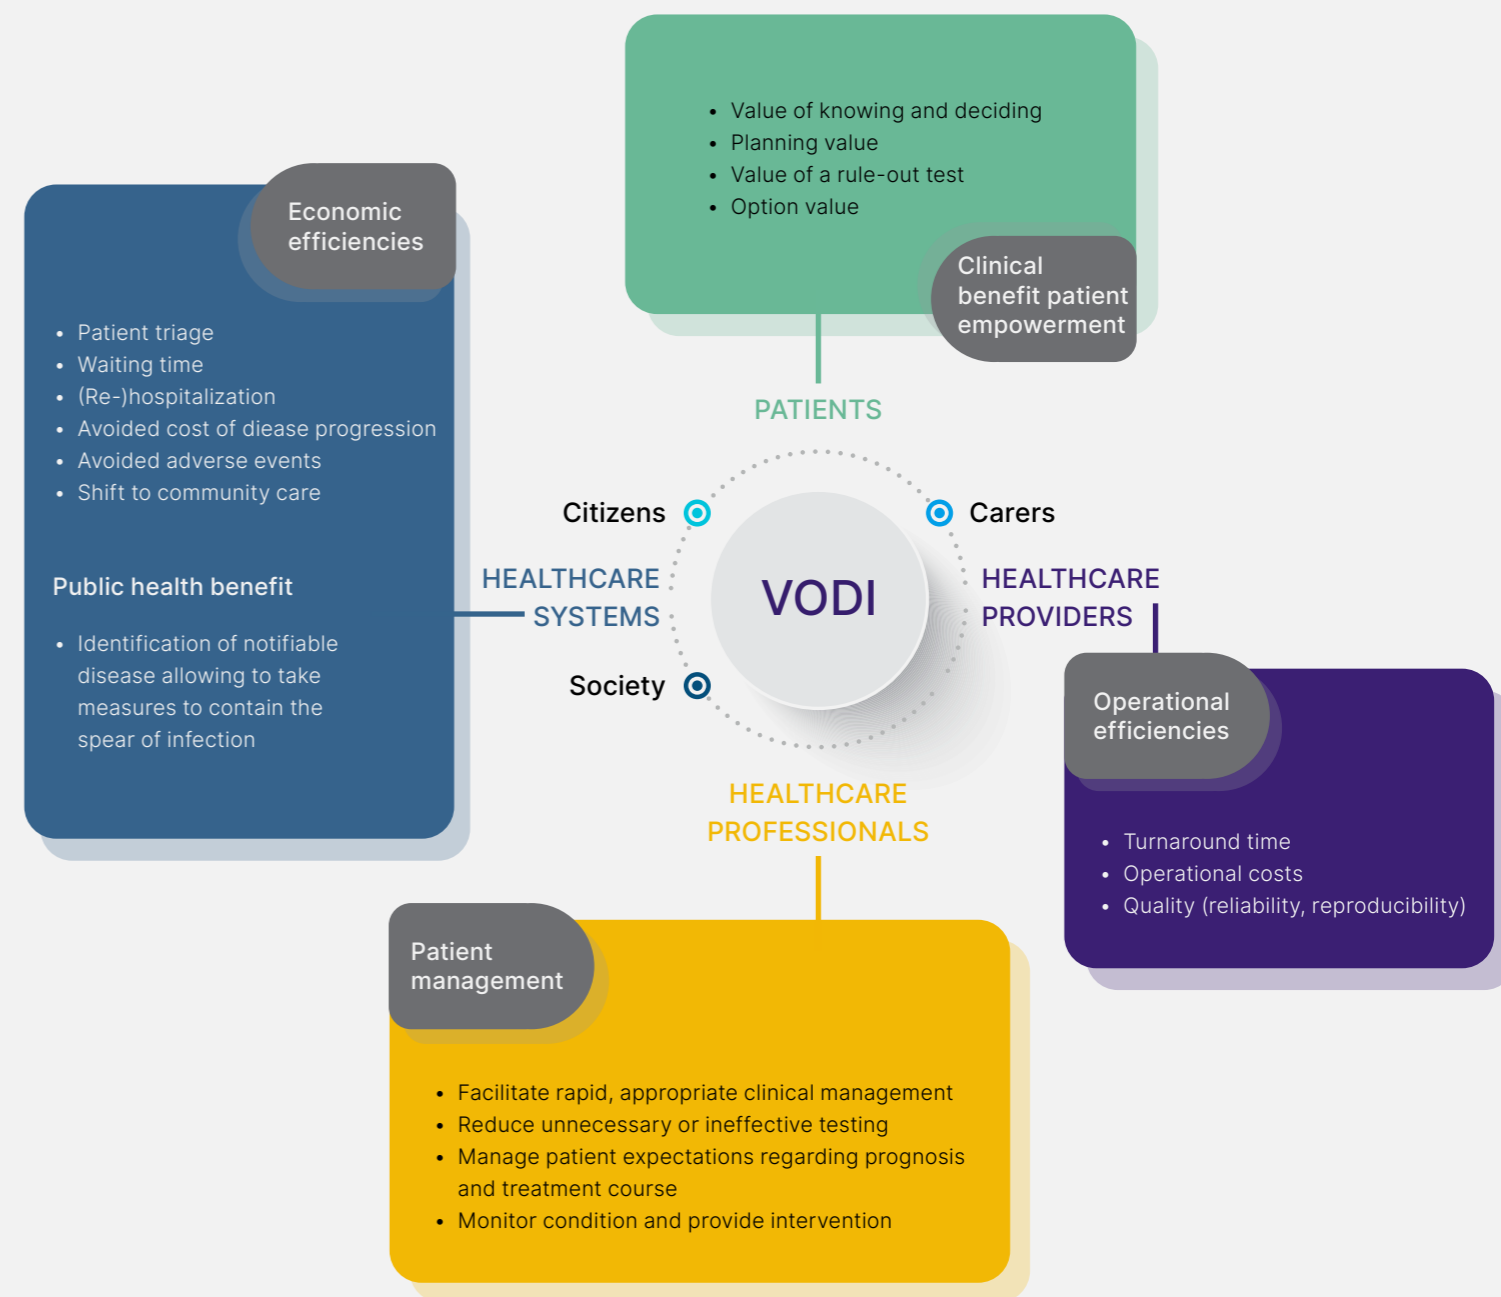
- Value of knowing and deciding
- Planning value
- Value of a rule-out test
- Option value

Clinical benefit patient empowerment

Economic efficiencies

- Patient triage
- Waiting time
- (Re-)hospitalization
- Avoided cost of diease progression
- Avoided adverse events
- Shift to community care

Public health benefit

- Identification of notifiable disease allowing to take measures to contain the spear of infection

PATIENTS

Citizens

Carers

HEALTHCARE SYSTEMS

VODI

HEALTHCARE PROVIDERS

Society

HEALTHCARE PROFESSIONALS

Operational efficiencies

- Turnaround time
- Operational costs
- Quality (reliability, reproducibility)

Patient management

- Facilitate rapid, appropriate clinical management
- Reduce unnecessary or ineffective testing
- Manage patient expectations regarding prognosis and treatment course
- Monitor condition and provide intervention